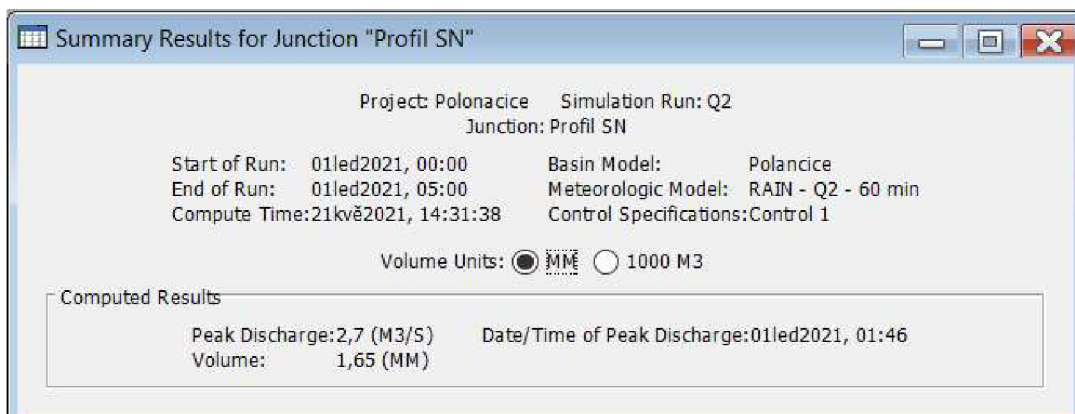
Summary Results for Junction "Profil SN"

Project: Polonacice Simulation Run: Q2
Junction: Profil SN

Start of Run: 01led2021, 00:00
End of Run: 01led2021, 05:00
Compute Time:21kvě2021, 14:31:38

Basin Model: Polancice
Meteorologic Model: RAIN - Q2 - 60 min
Control Specifications:Control 1

Volume Units: MM 1000 M3

Computed Results

Peak Discharge:2,7 (M3/S)
Volume: 1,65 (MM)

Date/Time of Peak Discharge:01led2021, 01:46